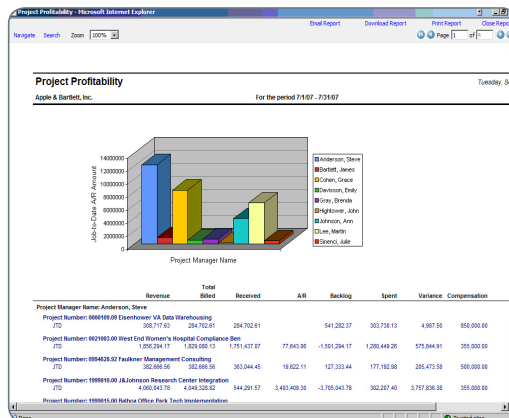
Project Profitability - Microsoft Internet Explorer

Email Report Download Report Print Report Close Repo

Navigate Search Zoom 100%

Page 1 of 4

Project Profitability

Tuesday, S

Apple & Bartlett, Inc.

For the period 7/1/07 - 7/31/07

Job-to-Date A/R Amount

14000000
12000000
10000000
8000000
6000000
4000000
2000000
0

Project Manager Name

Anderson, Steve
Bartlett, Jameo
Cohen, Grace
Davisson, Emily
Gray, Brenda
Hightower, John
Johnson, Ann
Lee, Martin
Sinenci, Julie

| | Revenue | Total Billed | Received | A/R | Backlog | Spent | Variance | Compensation |
|---|---|---|---|---|---|---|---|---|
| Project Manager Name: Anderson, Steve | | | | | | | | |
| Project Number: 0000109.09 Eisenhower VA Data Warehousing | | | | | | | | |
| JTD | 308,717.63 | 284,702.61 | 284,702.61 | | 541,282.37 | 303,730.13 | 4,987.50 | 850,000.00 |
| Project Number: 0021003.00 West End Women's Hospital Compliance Ben | | | | | | | | |
| JTD | 1,856,294.17 | 1,829,080.13 | 1,751,437.07 | 77,643.06 | -1,501,294.17 | 1,280,449.26 | 575,844.91 | 355,000.00 |
| Project Number: 0994628.92 Faulkner Management Consulting | | | | | | | | |
| JTD | 382,666.56 | 382,666.56 | 363,044.45 | 19,622.11 | 127,333.44 | 177,192.98 | 205,473.58 | 500,000.00 |
| Project Number: 1999010.00 J&Johnson Research Center Integration | | | | | | | | |
| JTD | 4,060,943.78 | 4,049,328.82 | 544,291.57 | 3,493,409.30 | -3,705,943.78 | 302,267.40 | 3,757,836.38 | 355,000.00 |
| Project Number: 1999015.00 Balboa Office Park Tech Implementation | | | | | | | | |